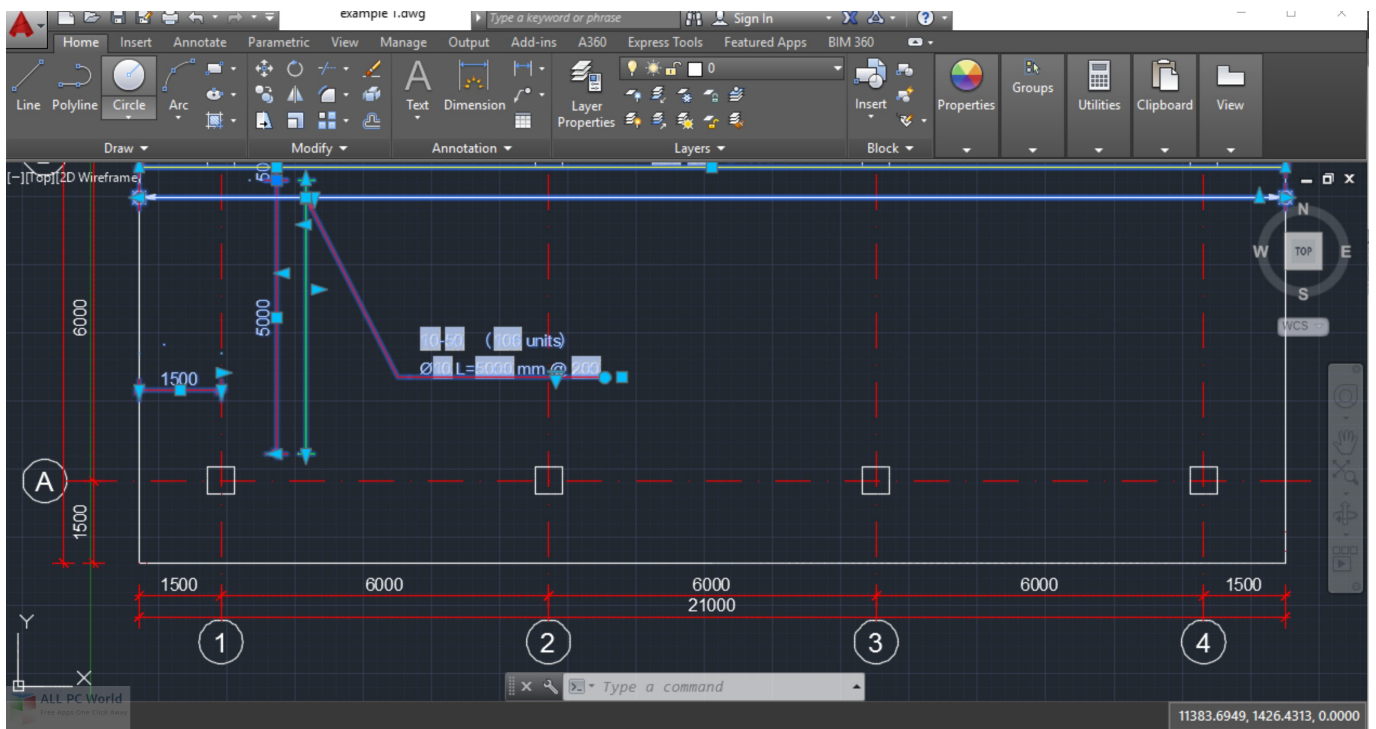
example 1.dwg

Type a keyword or phrase

Sign In

Home Insert Annotate Parametric View Manage Output Add-ins A360 Express Tools Featured Apps BIM 360

Line Polyline Circle Arc

Draw

Modify

Text Dimension

Annotation

Layer Properties

0

Layers

Insert

Block

Properties

Groups

Utilities

Clipboard

View

[−][Top][2D Wireframe]

N
W TOP E
S

WCS

50

5000

6000

1500

10-50 (100 units)
Ø10 L=5000 mm @ 200

A

1500

1500 6000 6000 6000 1500

21000

1 2 3 4

Y

X

ALL PC World

Type a command

11383.6949, 1426.4313, 0.0000